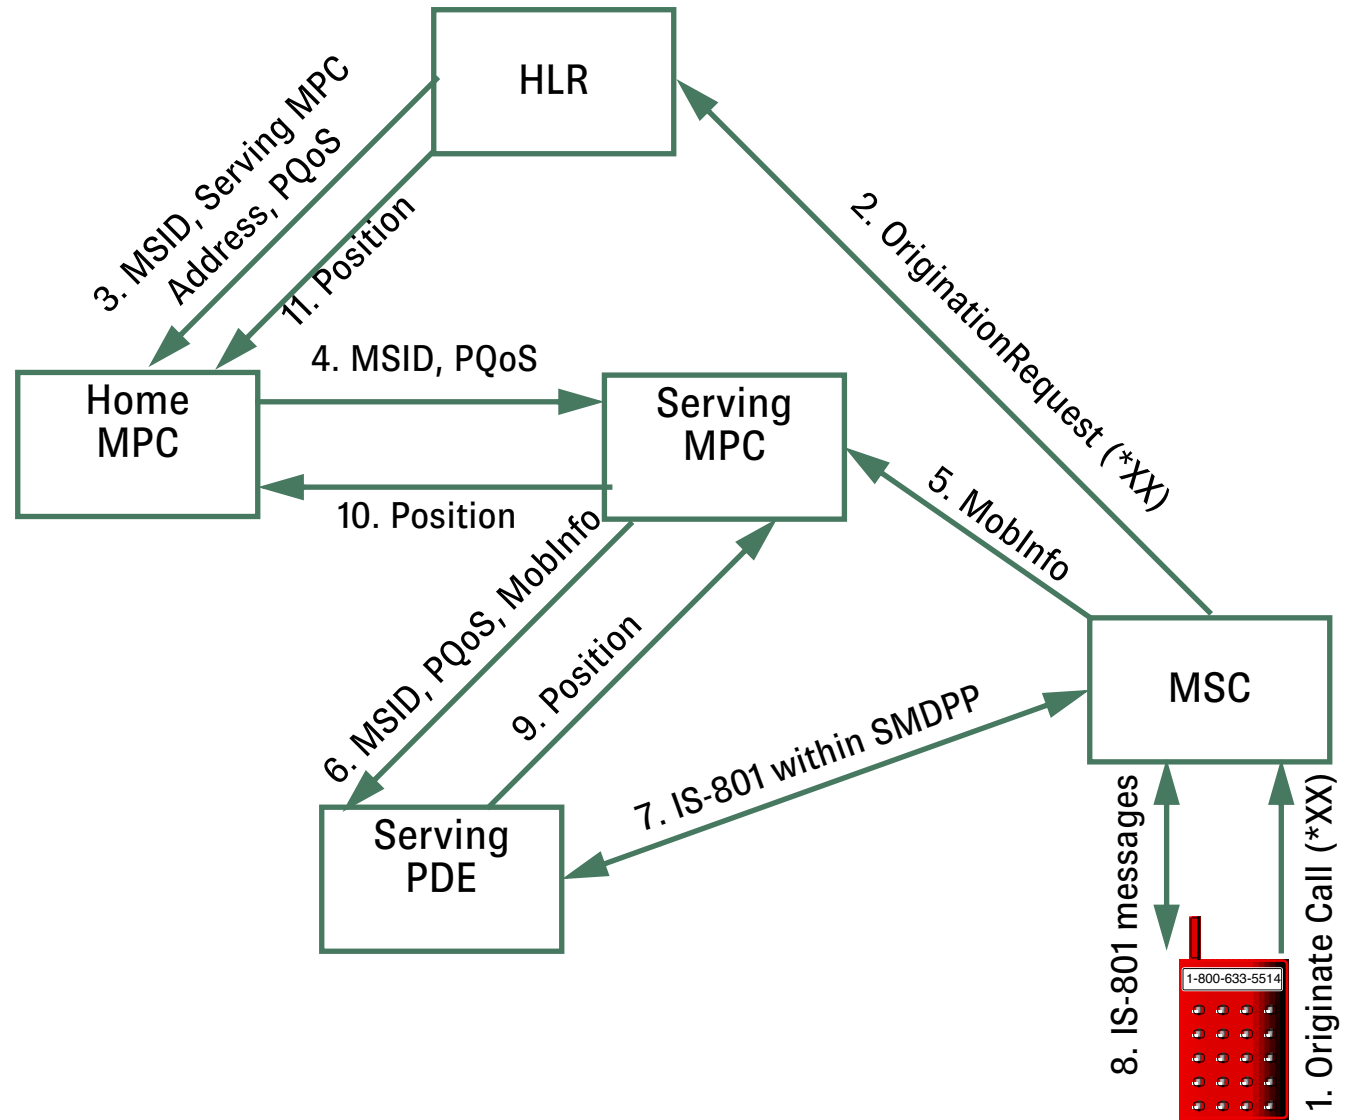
HLR

3. MSID, Serving MPC Address, PQoS

11. Position

2. OriginationRequest (*XX)

Home MPC

4. MSID, PQoS

Serving MPC

10. Position

5. MobInfo

6. MSID, PQoS, MobInfo

9. Position

MSC

7. IS-801 within SMDPP

Serving PDE

8. IS-801 messages

1. Originate Call (*XX)

1-800-633-5514